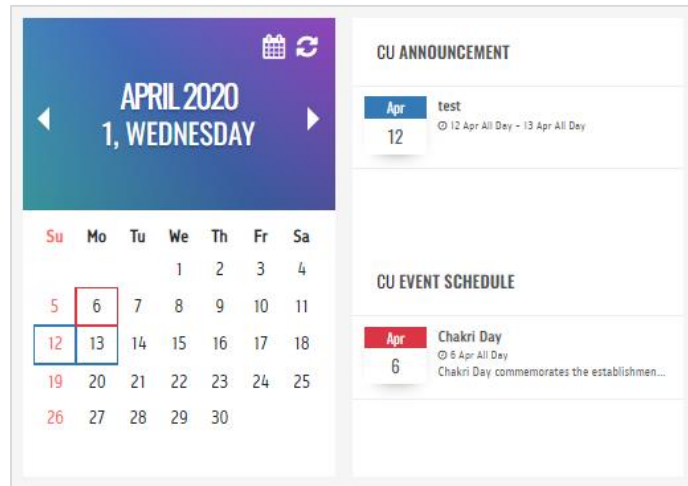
APRIL 2020
1, WEDNESDAY

| Su | Mo | Tu | We | Th | Fr | Sa |
|---|---|---|---|---|---|---|
| | | | 1 | 2 | 3 | 4 |
| 5 | 6 | 7 | 8 | 9 | 10 | 11 |
| 12 | 13 | 14 | 15 | 16 | 17 | 18 |
| 19 | 20 | 21 | 22 | 23 | 24 | 25 |
| 26 | 27 | 28 | 29 | 30 | | |

CU ANNOUNCEMENT

Apr
12
test
12 Apr All Day - 13 Apr All Day

CU EVENT SCHEDULE

Apr
6
Chakri Day
6 Apr All Day
Chakri Day commemorates the establishmen...